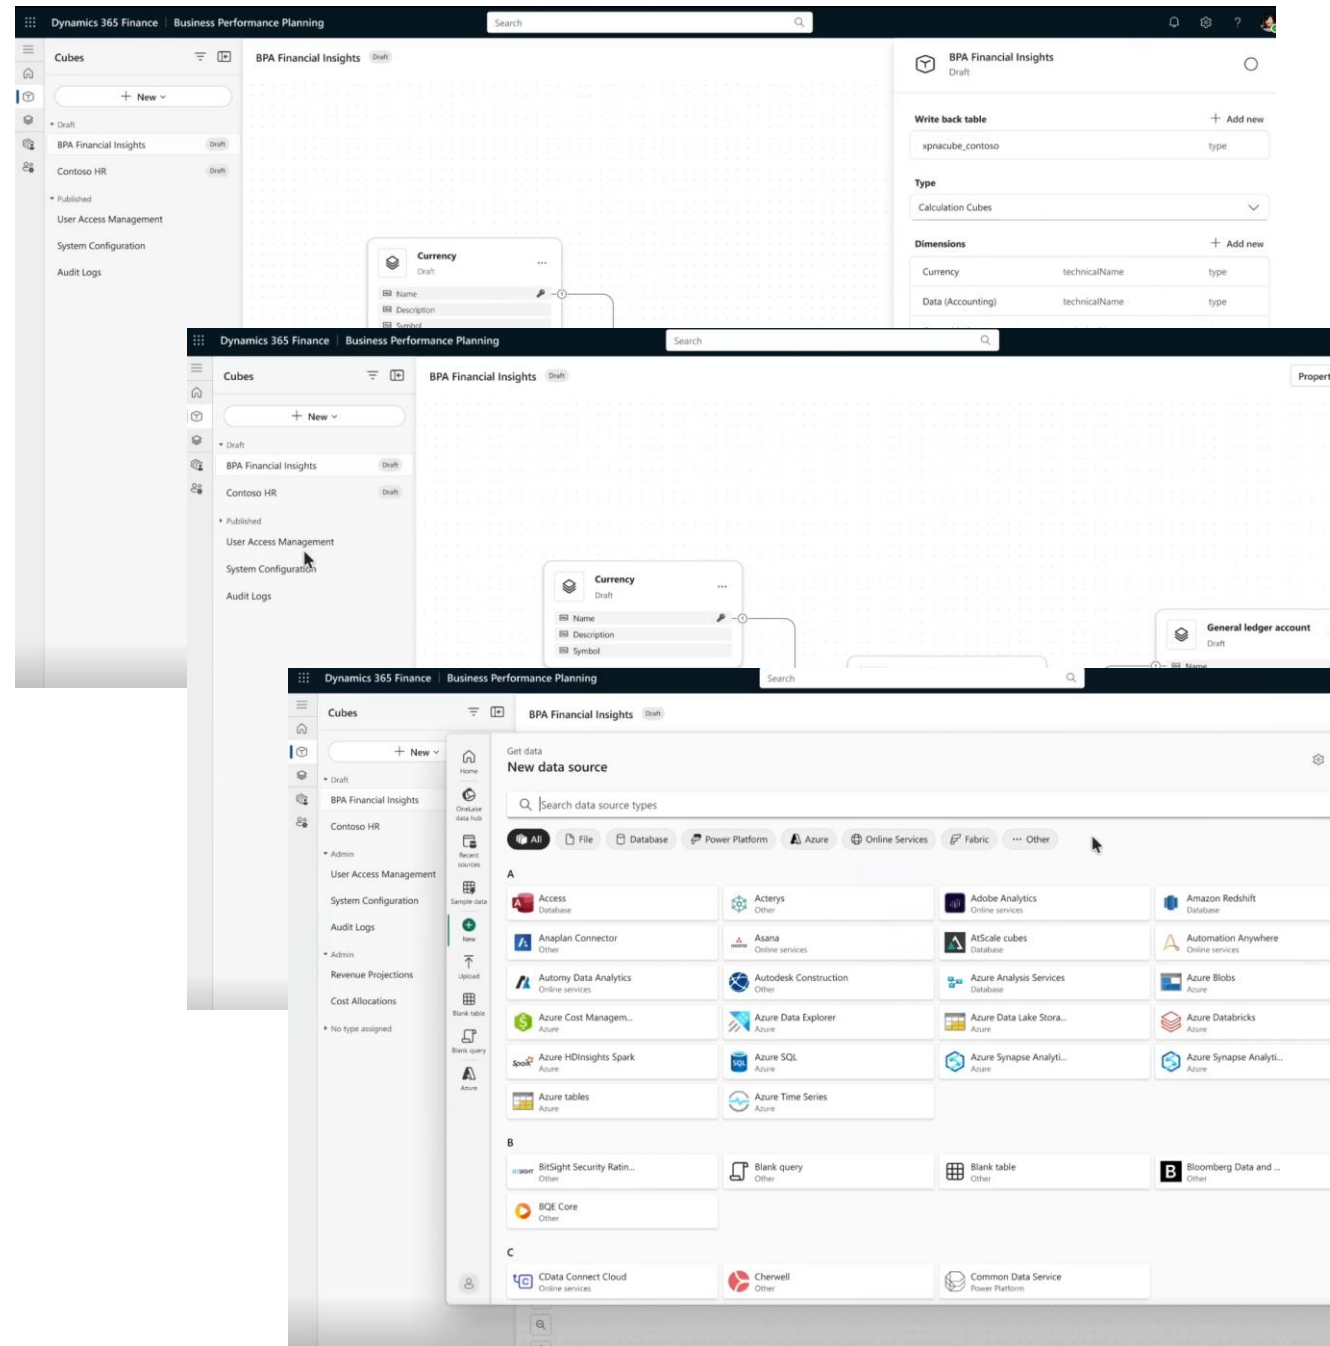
Dynamics 365 Finance | Business Performance Planning

Search

Cubes

New

Draft

BPA Financial Insights Draft

Contoso HR Draft

Published

User Access Management

System Configuration

Audit Logs

BPA Financial Insights Draft

Currency
Draft

Name
Description
Symbol

BPA Financial Insights
Draft

Write back table
Add new
xpnacube_contoso type

Type
Calculation Cubes

Dimensions
Add new
Currency technicalName type
Data (Accounting) technicalName type

Dynamics 365 Finance | Business Performance Planning

Search

Cubes

New

Draft

BPA Financial Insights Draft

Contoso HR Draft

Published

User Access Management

System Configuration

Audit Logs

BPA Financial Insights Draft

Propert

Currency
Draft

Name
Description
Symbol

General ledger account
Draft

Name

Dynamics 365 Finance | Business Performance Planning

Search

Cubes

New

Draft

BPA Financial Insights

Contoso HR

Admin

User Access Management

System Configuration

Audit Logs

Admin

Revenue Projections

Cost Allocations

No type assigned

BPA Financial Insights Draft

Home
OneLake data hub
Recent sources
Sample data
New
Upload
Blank table
Blank query
Azure

Get data
New data source

Search data source types

All | File | Database | Power Platform | Azure | Online Services | Fabric | Other

A

| Access Database | Acterys Other | Adobe Analytics Online services | Amazon Redshift Database |
|---|---|---|---|
| Anaplan Connector Other | Asana Online services | AtScale cubes Database | Automation Anywhere Online services |
| Automy Data Analytics Online services | Autodesk Construction Other | Azure Analysis Services Database | Azure Blobs Azure |
| Azure Cost Managem... Azure | Azure Data Explorer Azure | Azure Data Lake Stora... Azure | Azure Databricks Azure |
| Azure HDInsights Spark Azure | Azure SQL Azure | Azure Synapse Analyti... Azure | Azure Synapse Analyti... Azure |
| Azure tables Azure | Azure Time Series Azure | | |

B

| BitSight Security Ratin... Other | Blank query Other | Blank table Other | Bloomberg Data and ... Other |
|---|---|---|---|
| BQE Core Other | | | |

C

| CData Connect Cloud Online services | Cherwell Other | Common Data Service Power Platform |
|---|---|---|